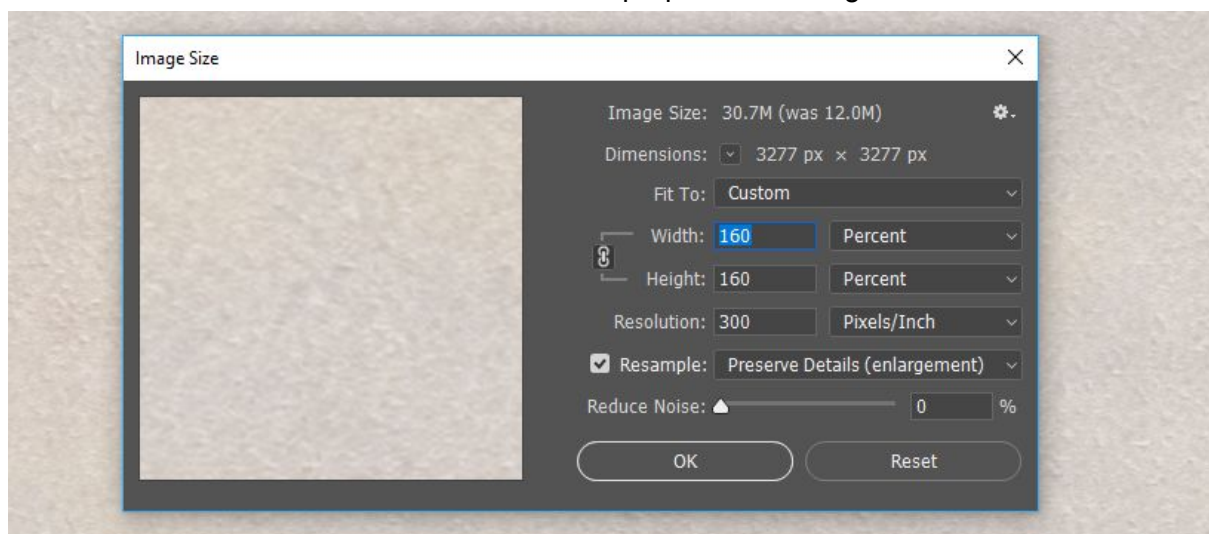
Image Size

Image Size: 30.7M (was 12.0M)

Dimensions: 3277 px × 3277 px

Fit To: Custom

Width: 160 Percent

Height: 160 Percent

Resolution: 300 Pixels/Inch

Resample: Preserve Details (enlargement)

Reduce Noise: 0 %

OK

Reset